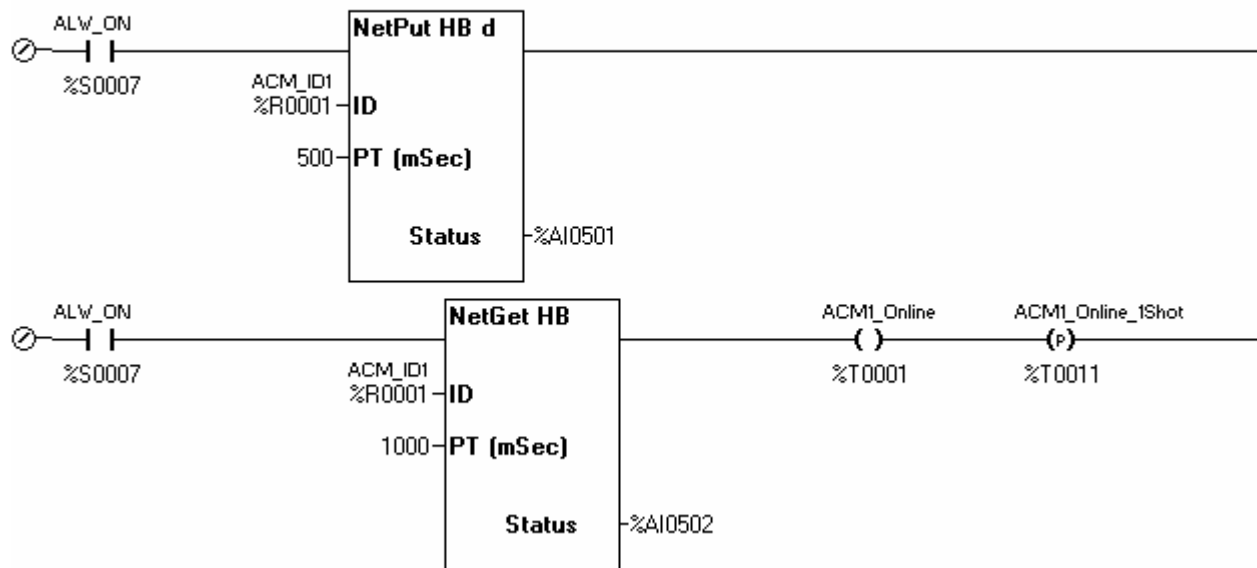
ALW_ON
%S0007

NetPut HB d
ACM_ID1
%R0001 ID
500 PT (mSec)
Status %AI0501

ALW_ON
%S0007

NetGet HB
ACM_ID1
%R0001 ID
1000 PT (mSec)
Status %AI0502

ACM1_Online
( )
%T0001

ACM1_Online_1Shot
(P)
%T0011